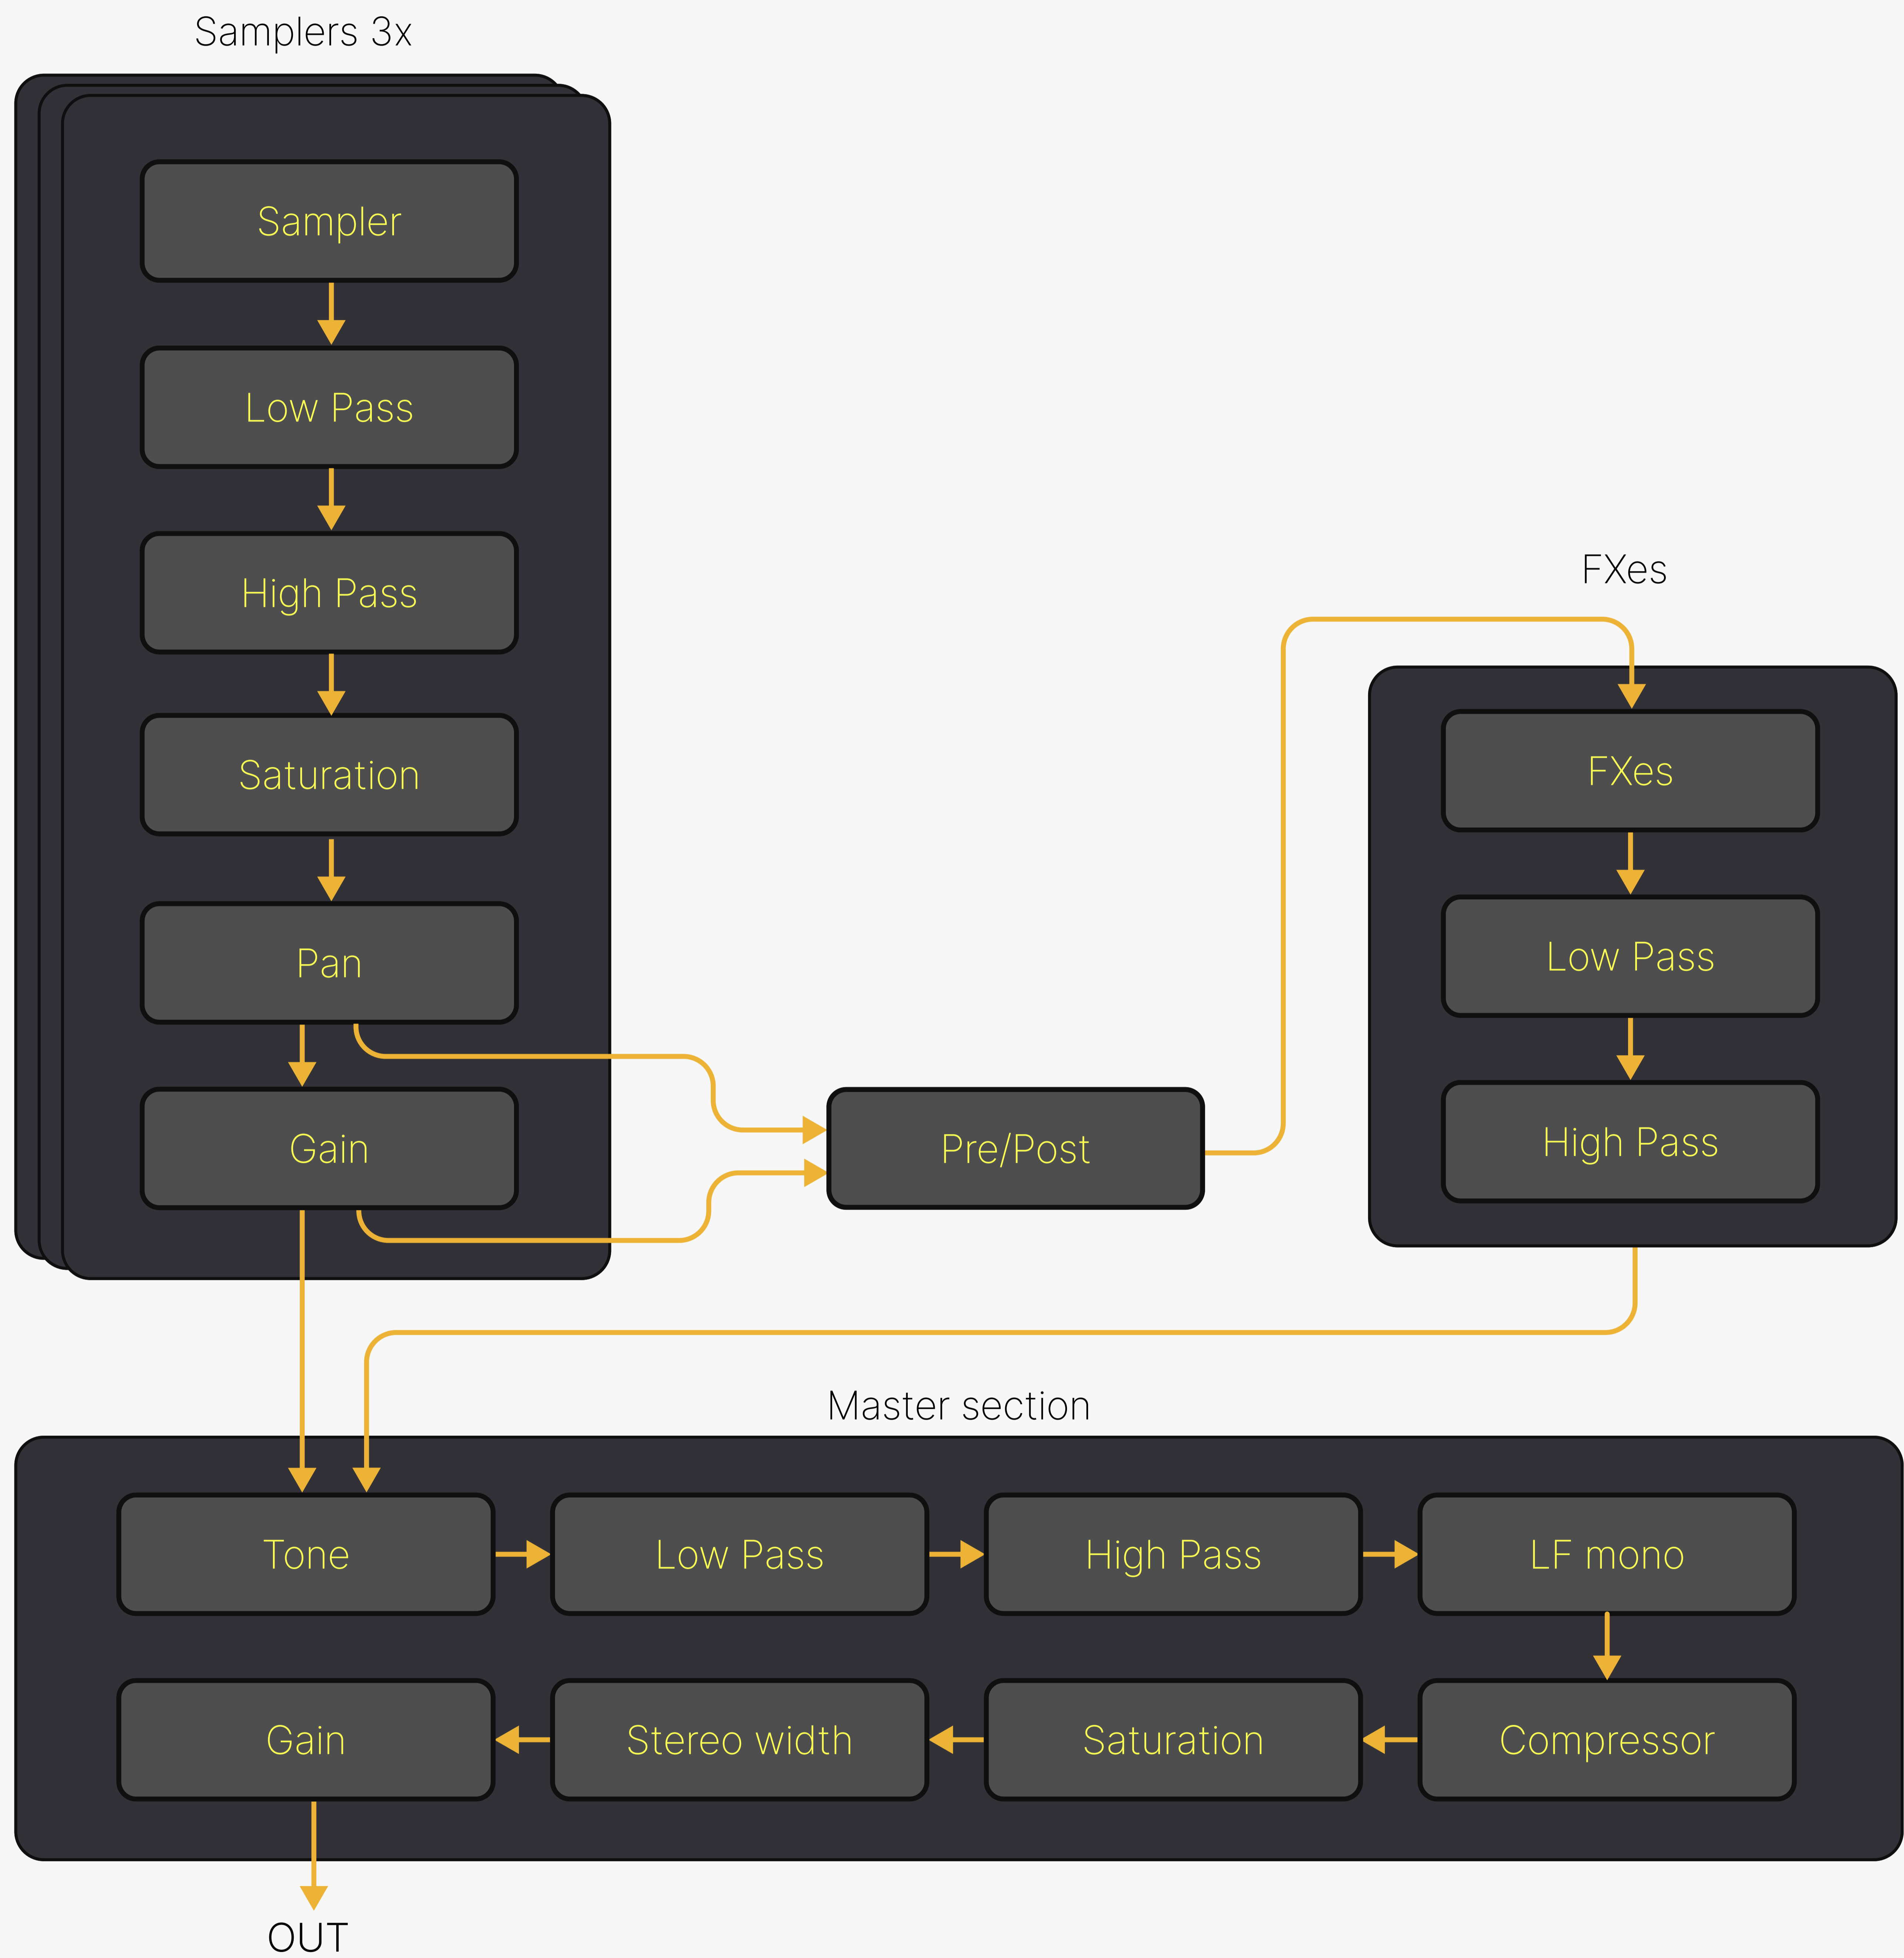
Samplers 3x

Sampler

Low Pass

High Pass

Saturation

Pan

Gain

Pre/Post

FXes

FXes

Low Pass

High Pass

Master section

Tone

Low Pass

High Pass

LF mono

Gain

Stereo width

Saturation

Compressor

OUT